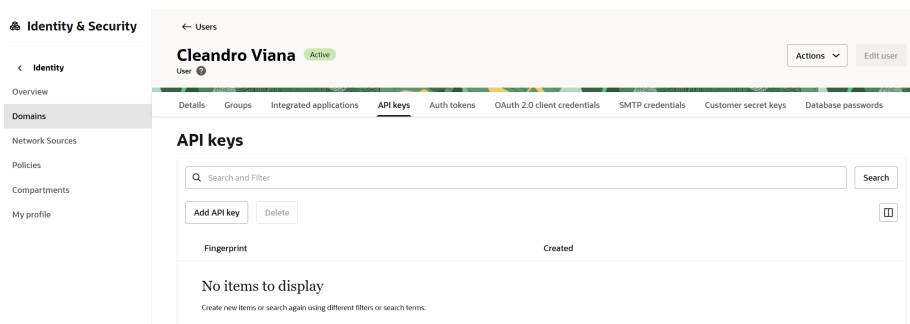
Identity & Security

Identity

Overview

Domains

Network Sources

Policies

Compartments

My profile

← Users

Cleandro Viana Active

User ?

Actions

Edit user

Details Groups Integrated applications API keys Auth tokens OAuth 2.0 client credentials SMTP credentials Customer secret keys Database passwords

API keys

Search and Filter

Search

Add API key Delete

| Fingerprint | Created |
|---|---|

No items to display

Create new items or search again using different filters or search terms.